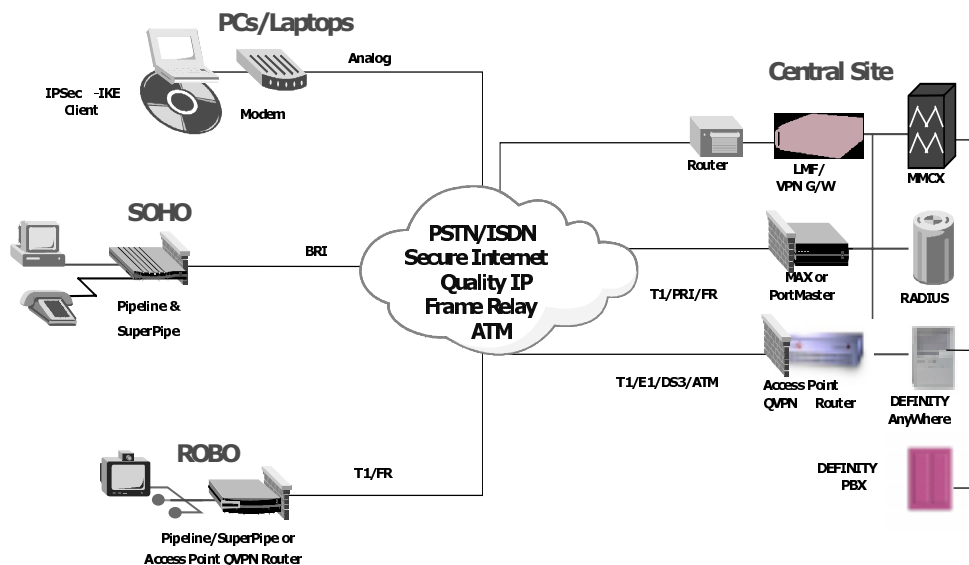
PCs/Laptops

Analog

IPSec -IKE Client

Modem

Central Site

Router

LMF/ VPN G/W

MMCX

SOHO

BRI

PSTN/ISDN
Secure Internet
Quality IP
Frame Relay
ATM

MAX or PortMaster

RADIUS

Pipeline & SuperPipe

T1/PRI/FR

T1/E1/DS3/ATM

Access Point QVPN Router

DEFINITY AnyWhere

ROBO

T1/FR

DEFINITY PBX

Pipeline/SuperPipe or Access Point QVPN Router